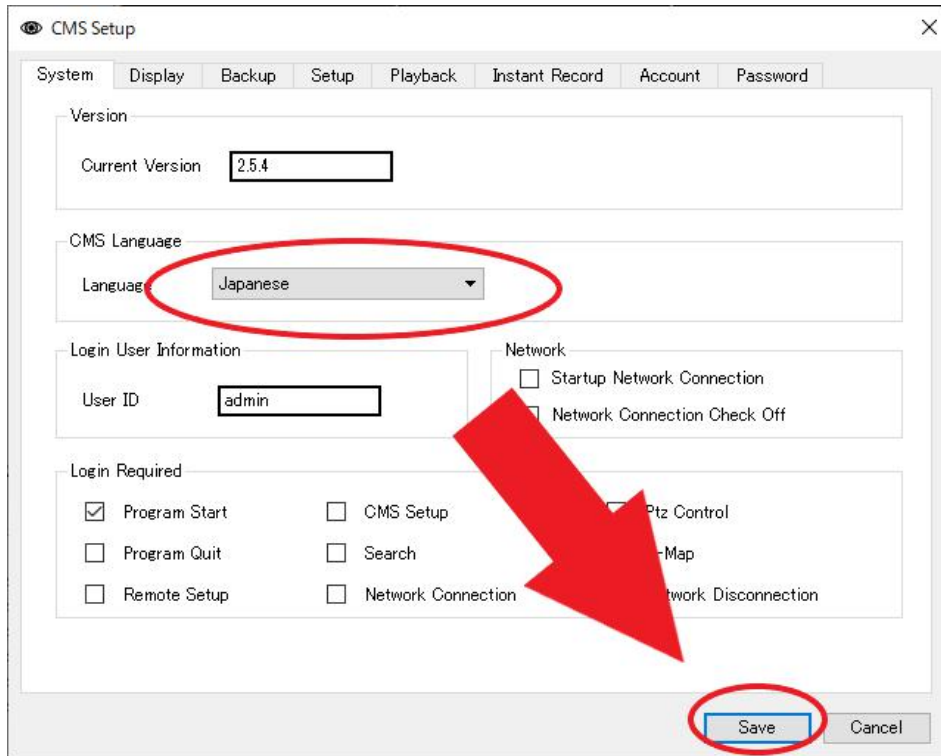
CMS Setup

System | Display | Backup | Setup | Playback | Instant Record | Account | Password

Version

Current Version 2.5.4

CMS Language

Languag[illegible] Japanese

Login User Information

User ID admin

Network

Startup Network Connection

Network Connection Check Off

Login Required

Program Start

CMS Setup

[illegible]Ptz Control

Program Quit

Search

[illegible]-Map

Remote Setup

Network Connection

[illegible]twork Disconnection

Save

Cancel